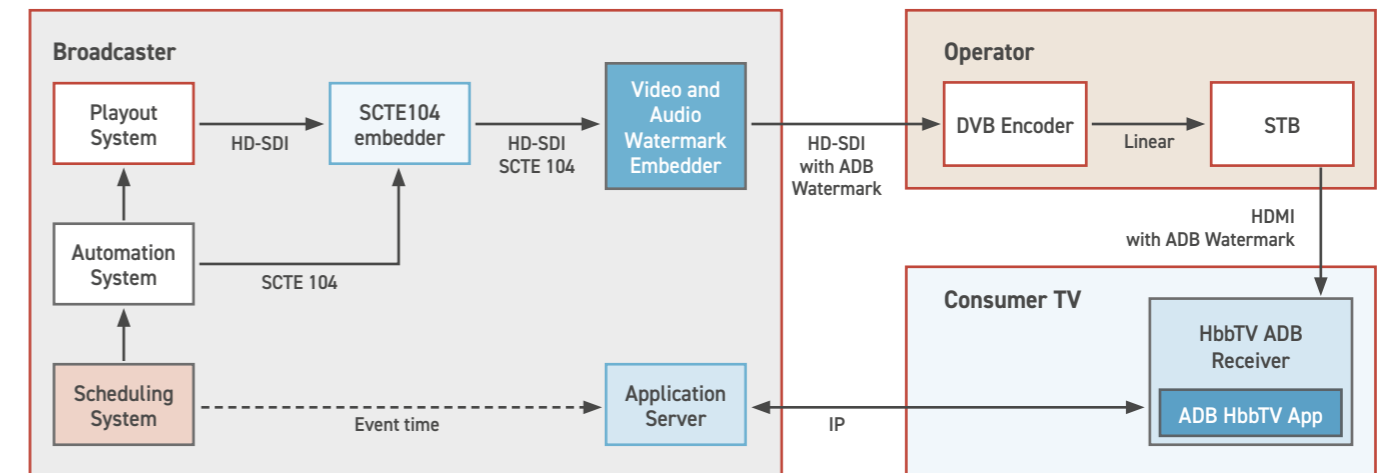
Broadcaster

Playout System

HD-SDI

SCTE104 embedder

HD-SDI SCTE 104

Video and Audio Watermark Embedder

HD-SDI with ADB Watermark

Automation System

SCTE 104

Scheduling System

Event time

Application Server

IP

Operator

DVB Encoder

Linear

STB

HDMI with ADB Watermark

Consumer TV

HbbTV ADB Receiver

ADB HbbTV App